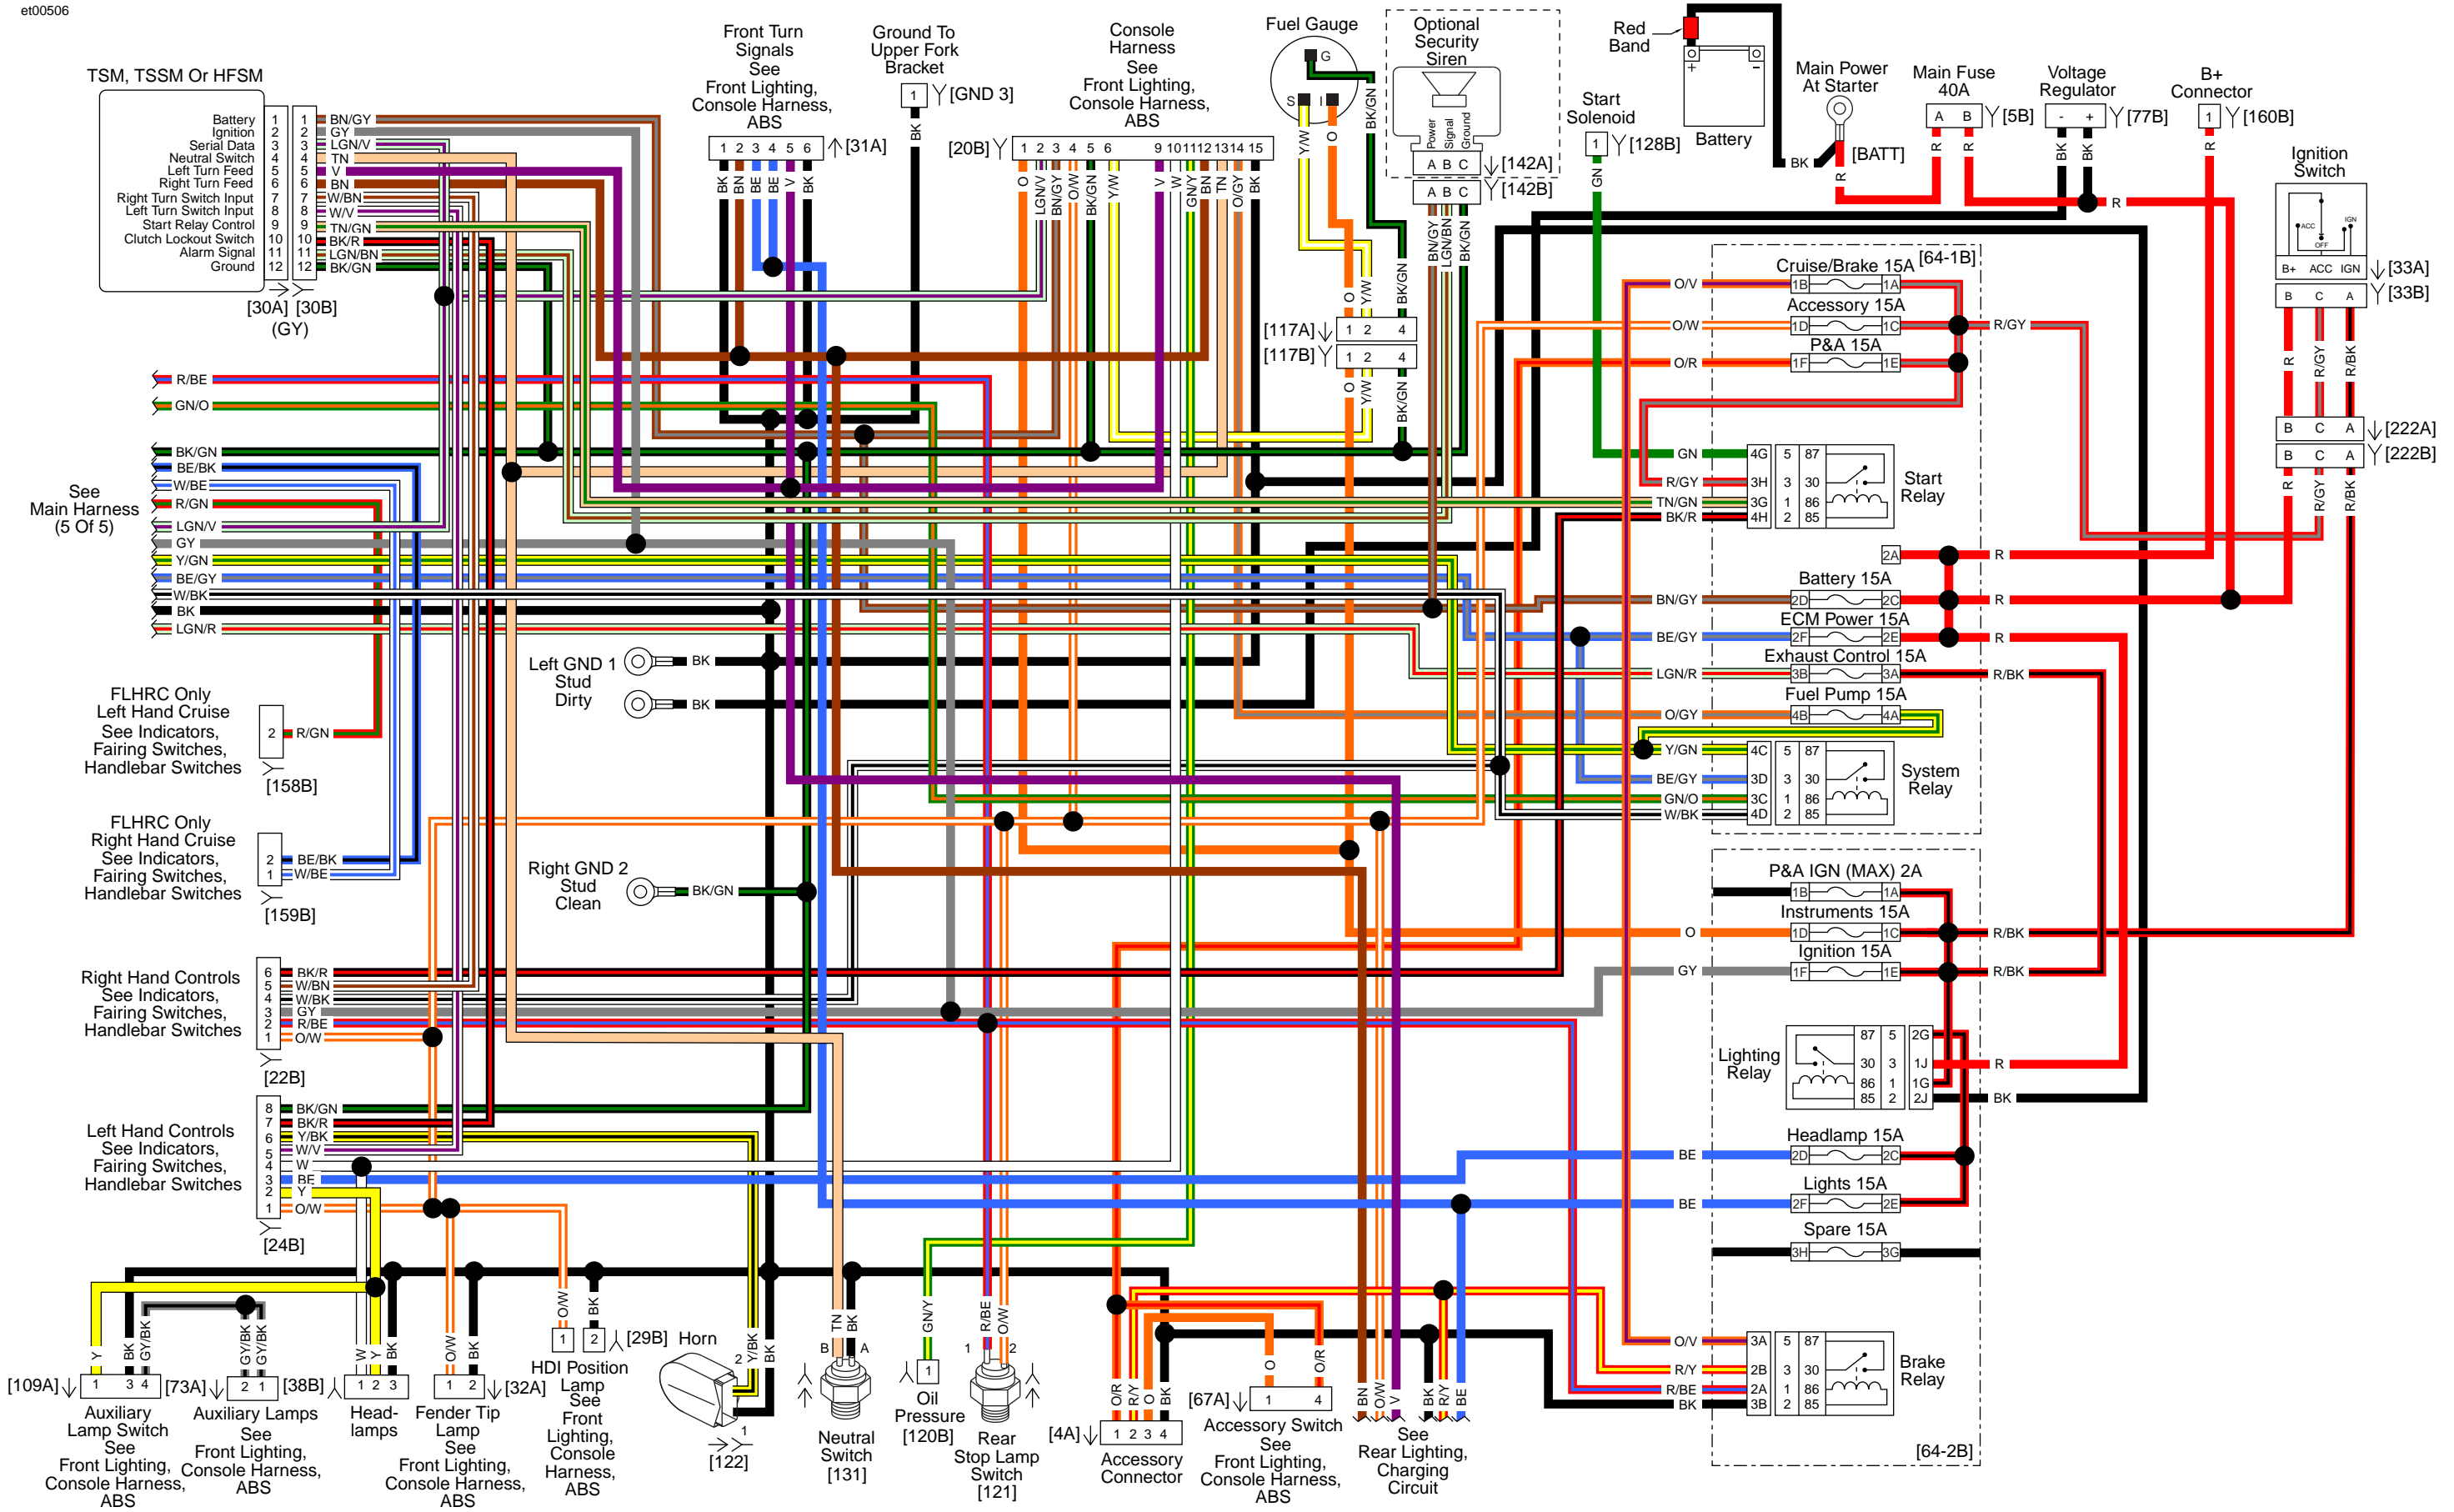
et00506

TSM, TSSM Or HFSM

Battery 1 1 BN/GY
Ignition 2 2 GY
Serial Data 3 3 LGN/V
Neutral Switch 4 4 TN
Left Turn Feed 5 5 V
Right Turn Feed 6 6 BN
Right Turn Switch Input 7 7 W/BN
Left Turn Switch Input 8 8 W/V
Start Relay Control 9 9 TN/GN
Clutch Lockout Switch 10 10 BK/R
Alarm Signal 11 11 LGN/BN
Ground 12 12 BK/GN

[30A] [30B]
(GY)

Front Turn Signals See Front Lighting, Console Harness, ABS

1 2 3 4 5 6 [31A]
BK BN BE BE V BK

Ground To Upper Fork Bracket
1 [GND 3]
BK

Console Harness See Front Lighting, Console Harness, ABS

[20B] 1 2 3 4 5 6 9 10 11 12 13 14 15
O LGN/V BN/GY O/W BK/GN Y/W V W GN/Y BN TN O/GY BK

Fuel Gauge
G S I
Y/W O BK/GN

Optional Security Siren
Power Signal Ground
A B C [142A]
A B C [142B]
BN/GY LGN/BN BK/GN

Red Band
Battery

Start Solenoid
1 [128B]
GN

Main Power At Starter
BK [BATT]
R

Main Fuse 40A
A B [5B]
R R

Voltage Regulator
- + [77B]
BK BK

B+ Connector
1 [160B]
R

Ignition Switch
ACC IGN OFF
B+ ACC IGN [33A]
B C A [33B]
R R/GY R/BK

O Y/W BK/GN
[117A] 1 2 4
[117B] 1 2 4
O Y/W BK/GN

R/BE
GN/O
BK/GN
BE/BK
W/BE
R/GN
LGN/V
GY
Y/GN
BE/GY
W/BK
BK
LGN/R

See Main Harness (5 Of 5)

Cruise/Brake 15A [64-1B]
O/V 1B 1A
Accessory 15A
O/W 1D 1C R/GY
P&A 15A
O/R 1F 1E

GN 4G 5 87
R/GY 3H 3 30
TN/GN 3G 1 86
BK/R 4H 2 85
Start Relay

B C A [222A]
B C A [222B]
R R/GY R/BK

2A R
Battery 15A
BN/GY 2D 2C R
ECM Power 15A
BE/GY 2F 2E R
Exhaust Control 15A
LGN/R 3B 3A R/BK
Fuel Pump 15A
O/GY 4B 4A
Y/GN 4C 5 87
BE/GY 3D 3 30
GN/O 3C 1 86
W/BK 4D 2 85
System Relay

Left GND 1 Stud Dirty
BK
BK

FLHRC Only Left Hand Cruise See Indicators, Fairing Switches, Handlebar Switches
2 R/GN
[158B]

FLHRC Only Right Hand Cruise See Indicators, Fairing Switches, Handlebar Switches
2 BE/BK
1 W/BE
[159B]

Right GND 2 Stud Clean
BK/GN

P&A IGN (MAX) 2A
1B 1A
Instruments 15A
O 1D 1C R/BK
Ignition 15A
GY 1F 1E R/BK

Right Hand Controls See Indicators, Fairing Switches, Handlebar Switches
6 BK/R
5 W/BN
4 W/BK
3 GY
2 R/BE
1 O/W
[22B]

Lighting Relay
87 5 2G
30 3 1J R
86 1 1G
85 2 2J BK

Left Hand Controls See Indicators, Fairing Switches, Handlebar Switches
8 BK/GN
7 BK/R
6 Y/BK
5 W/V
4 W
3 BE
2 Y
1 O/W
[24B]

Headlamp 15A
BE 2D 2C
Lights 15A
BE 2F 2E
Spare 15A
3H 3G

O/V 3A 5 87
R/Y 2B 3 30
R/BE 2A 1 86
BK 3B 2 85
Brake Relay
[64-2B]

Y BK GY/BK
[109A] 1 3 4
Auxiliary Lamp Switch See Front Lighting, Console Harness, ABS

GY/BK GY/BK
[73A] 2 1 [38B]
Auxiliary Lamps See Front Lighting, Console Harness, ABS

W Y BK
1 2 3
Head-lamps

O/W BK
1 2 [32A]
Fender Tip Lamp See Front Lighting, Console Harness, ABS

O/W BK
1 2 [29B]
HDI Position Lamp See Front Lighting, Console Harness, ABS

Horn
2 Y/BK BK
1
[122]

TN BK
B A
Neutral Switch [131]

GN/Y
1
Oil Pressure [120B]

R/BE O/W
1 2
Rear Stop Lamp Switch [121]

O/R R/Y O BK
[4A] 1 2 3 4
Accessory Connector

O O/R
[67A] 1 4
Accessory Switch See Front Lighting, Console Harness, ABS

BN O/W V BK R/Y BE
See Rear Lighting, Charging Circuit